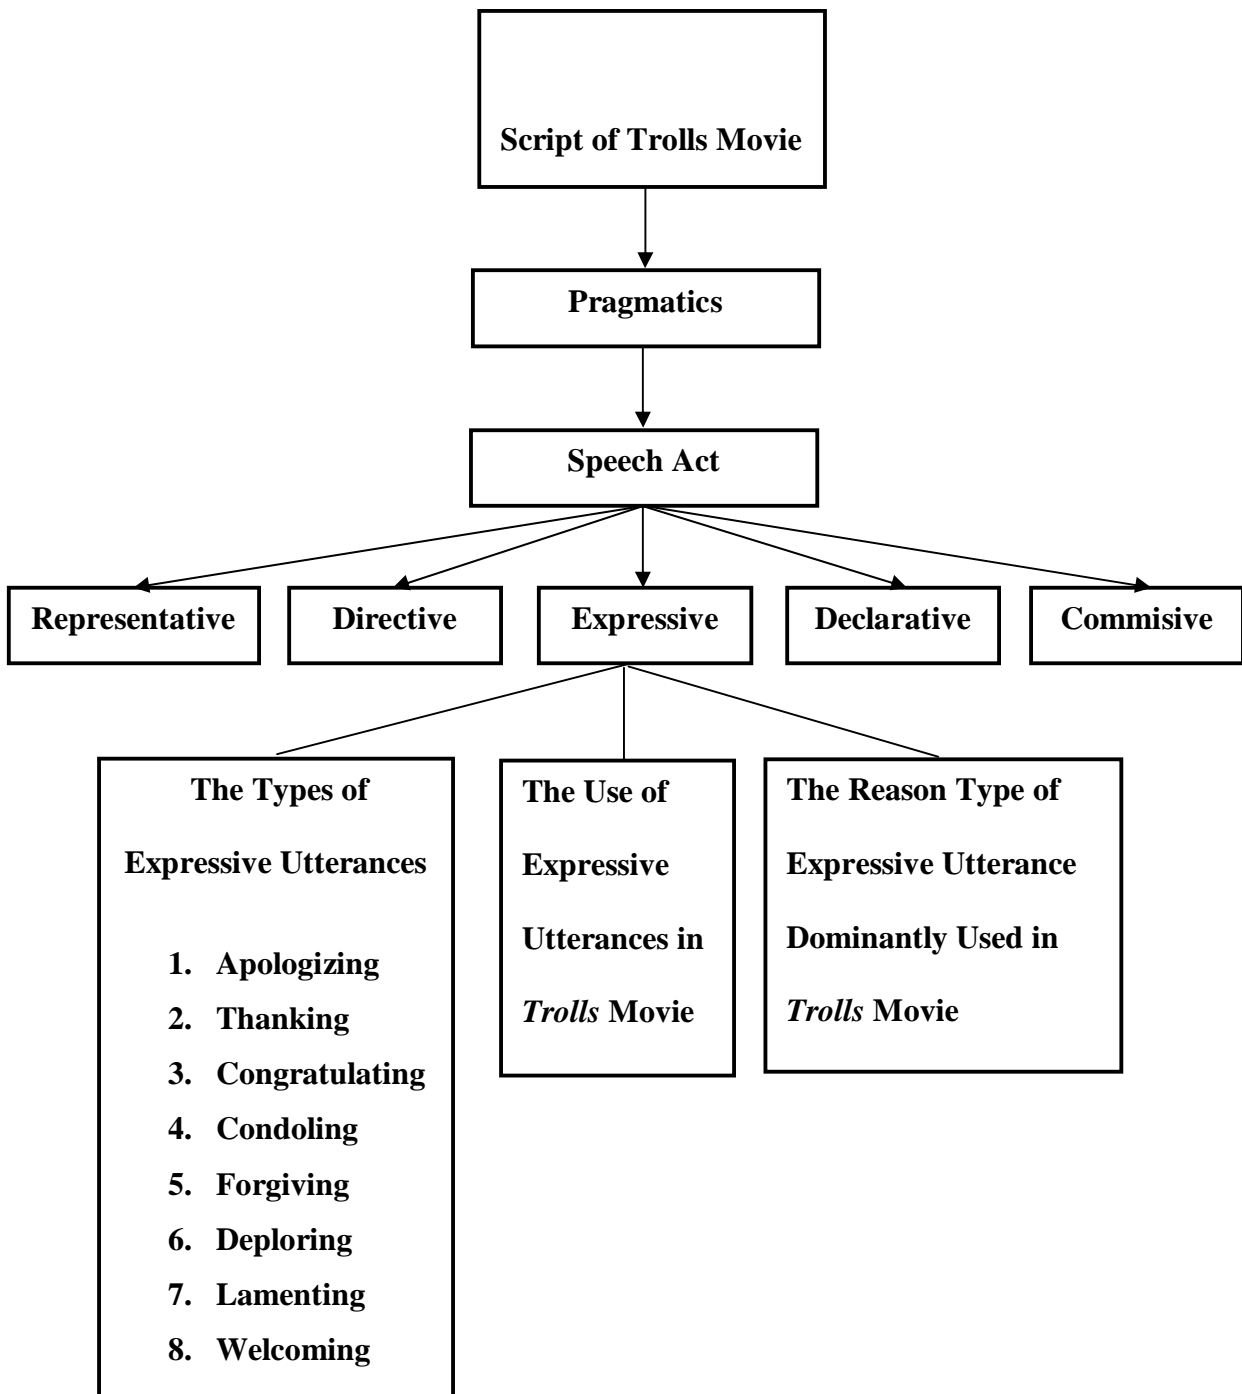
Script of Trolls Movie

Pragmatics

Speech Act

Representative

Directive

Expressive

Declarative

Commisive

The Types of Expressive Utterances

1. Apologizing
2. Thanking
3. Congratulating
4. Condoling
5. Forgiving
6. Deploring
7. Lamenting
8. Welcoming

The Use of Expressive Utterances in *Trolls* Movie

The Reason Type of Expressive Utterance Dominantly Used in *Trolls* Movie